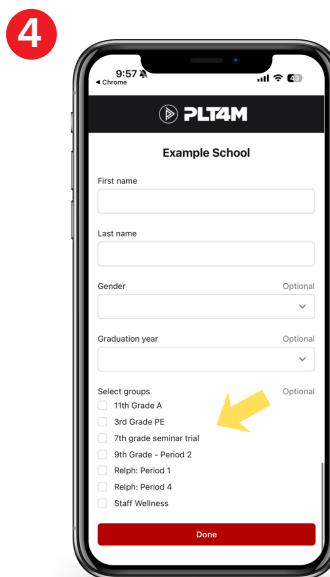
4

9:57
◂ Chrome
43

PLT4M

Example School

First name

Last name

Gender
Optional

Graduation year
Optional

Select groups
Optional
11th Grade A
3rd Grade PE
7th grade seminar trial
9th Grade - Period 2
Relph: Period 1
Relph: Period 4
Staff Wellness

Done